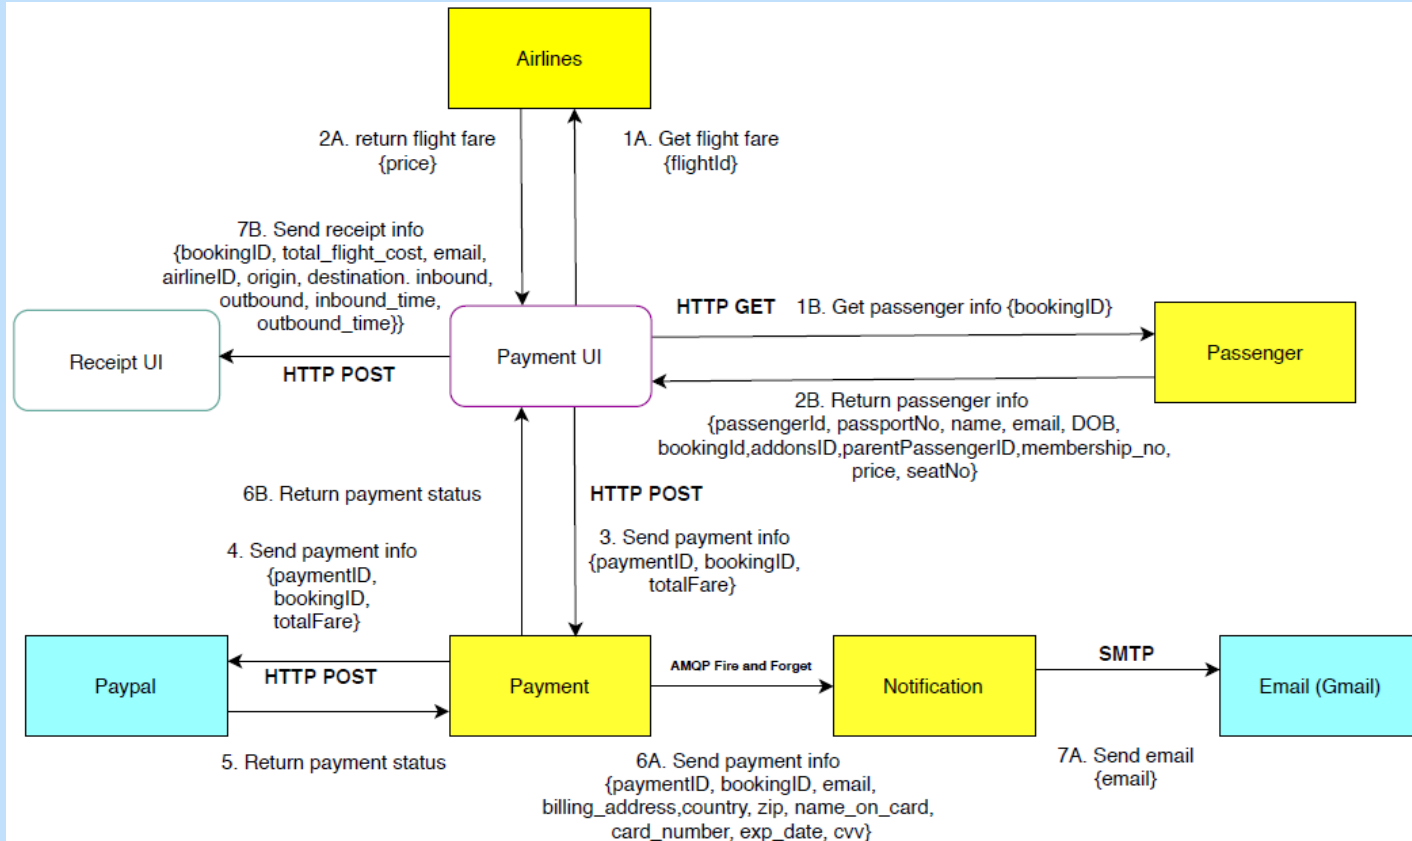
Airlines

2A. return flight fare {price}

1A. Get flight fare {flightId}

7B. Send receipt info {bookingID, total_flight_cost, email, airlineID, origin, destination. inbound, outbound, inbound_time, outbound_time}}

HTTP GET 1B. Get passenger info {bookingID}

Receipt UI

HTTP POST

Payment UI

Passenger

2B. Return passenger info {passengerId, passportNo, name, email, DOB, bookingId,addonsID,parentPassengerID,membership_no, price, seatNo}

6B. Return payment status

HTTP POST

3. Send payment info {paymentID, bookingID, totalFare}

4. Send payment info {paymentID, bookingID, totalFare}

Paypal

HTTP POST

Payment

AMQP Fire and Forget

Notification

SMTP

Email (Gmail)

5. Return payment status

6A. Send payment info {paymentID, bookingID, email, billing_address,country, zip, name_on_card, card_number, exp_date, cvv}

7A. Send email {email}